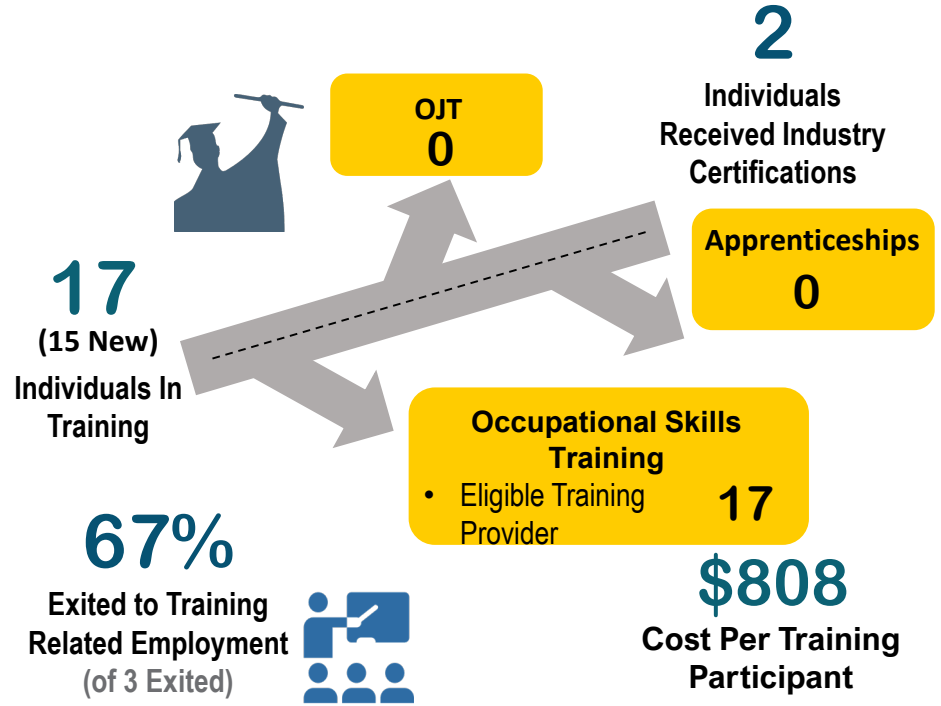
2
Individuals Received Industry Certifications

OJT
0

Apprenticeships
0

17
(15 New)
Individuals In Training

Occupational Skills Training
• Eligible Training Provider
17

67%
Exited to Training Related Employment
(of 3 Exited)

$808
Cost Per Training Participant